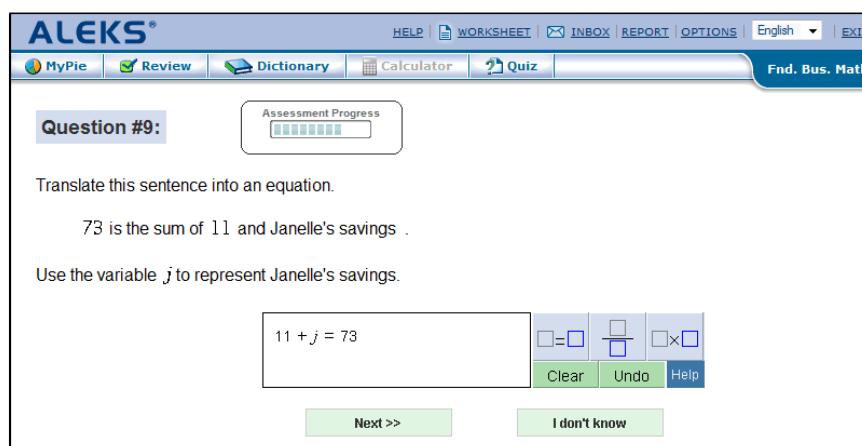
ALEKS®

HELP | WORKSHEET | INBOX | REPORT | OPTIONS | English | EXI

MyPie | Review | Dictionary | Calculator | Quiz

Fnd. Bus. Mat

Question #9:

Assessment Progress

Translate this sentence into an equation.

73 is the sum of 11 and Janelle's savings .

Use the variable $j$ to represent Janelle's savings.

$11 + j = 73$

$\square=\square$ $\frac{\square}{\square}$ $\square\times\square$

Clear Undo Help

Next >>

I don't know